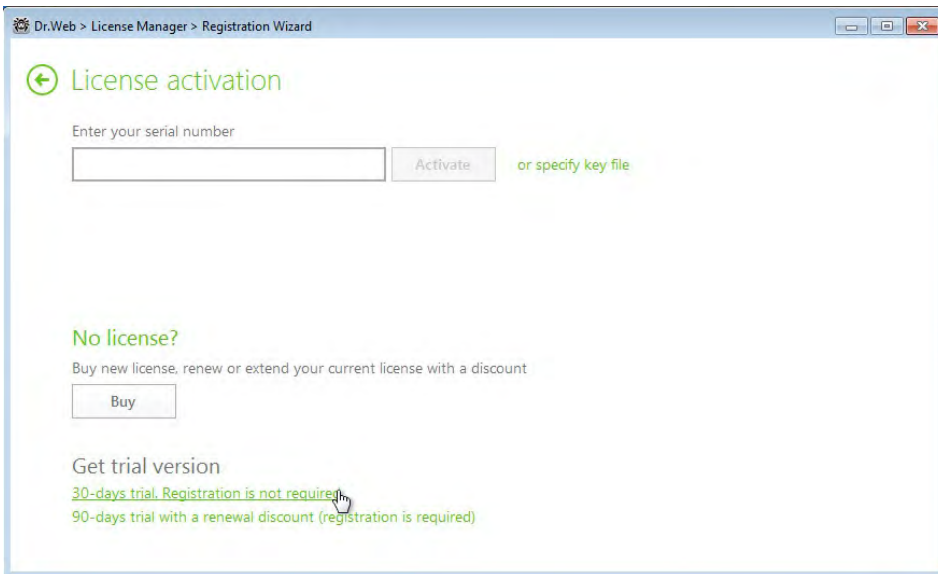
Dr.Web > License Manager > Registration Wizard

License activation

Enter your serial number

Activate

or specify key file

No license?

Buy new license, renew or extend your current license with a discount

Buy

Get trial version

30-days trial. Registration is not required

90-days trial with a renewal discount (registration is required)